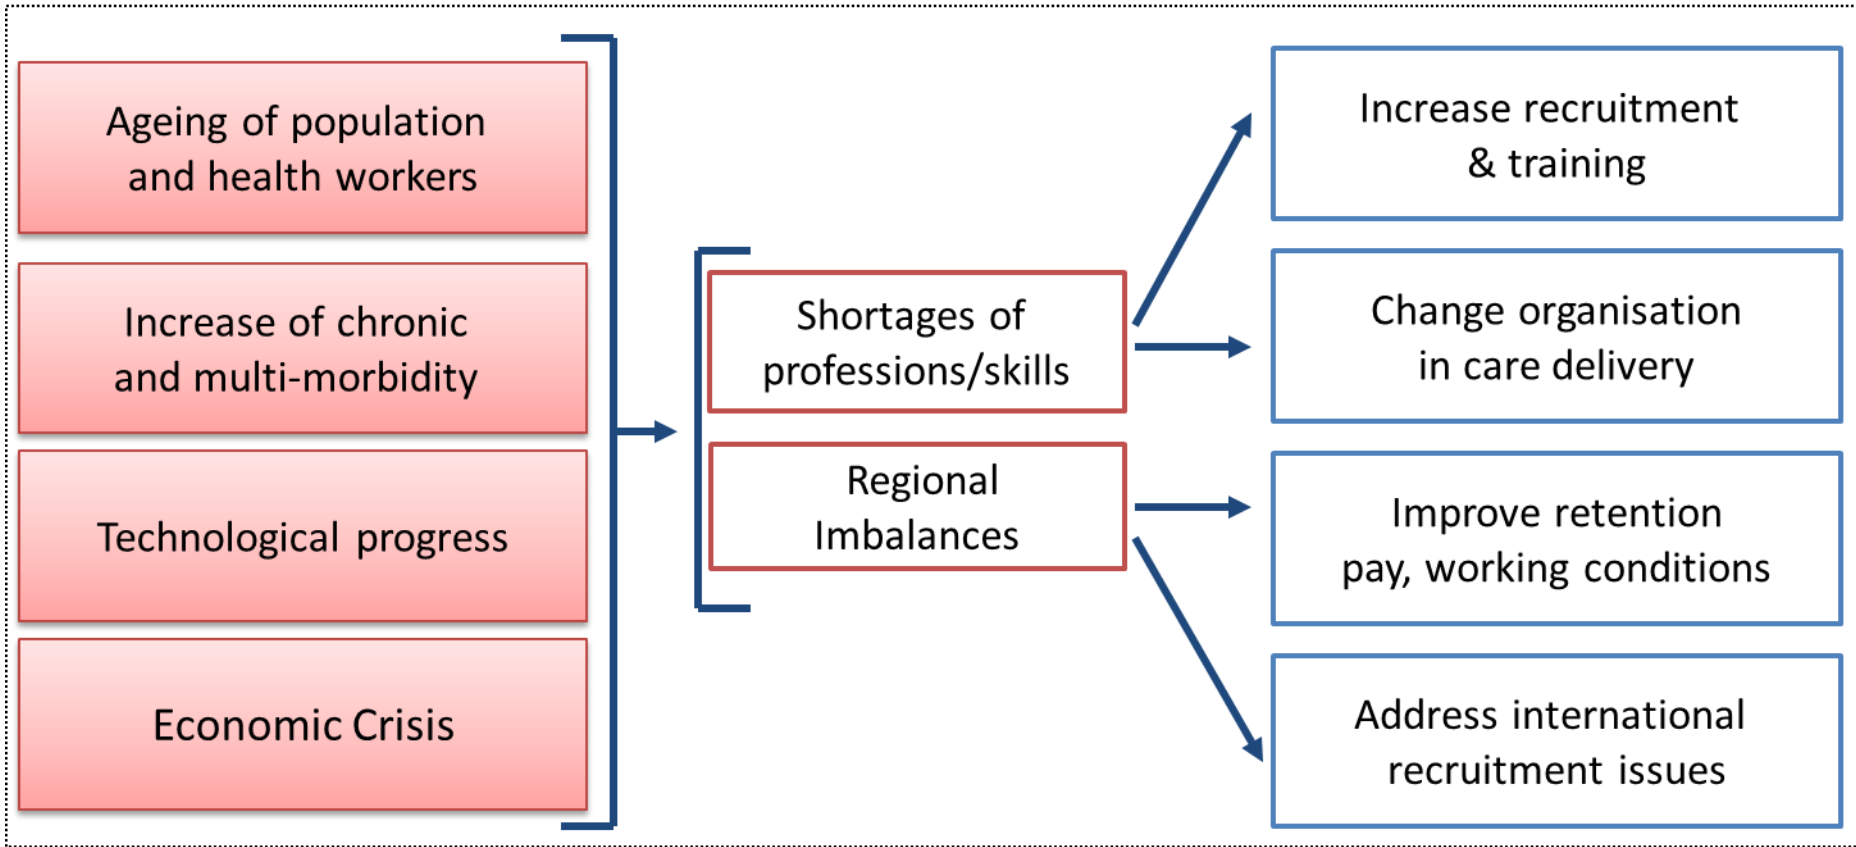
Ageing of population and health workers

Increase of chronic and multi-morbidity

Technological progress

Economic Crisis

Shortages of professions/skills

Regional Imbalances

Increase recruitment & training

Change organisation in care delivery

Improve retention pay, working conditions

Address international recruitment issues